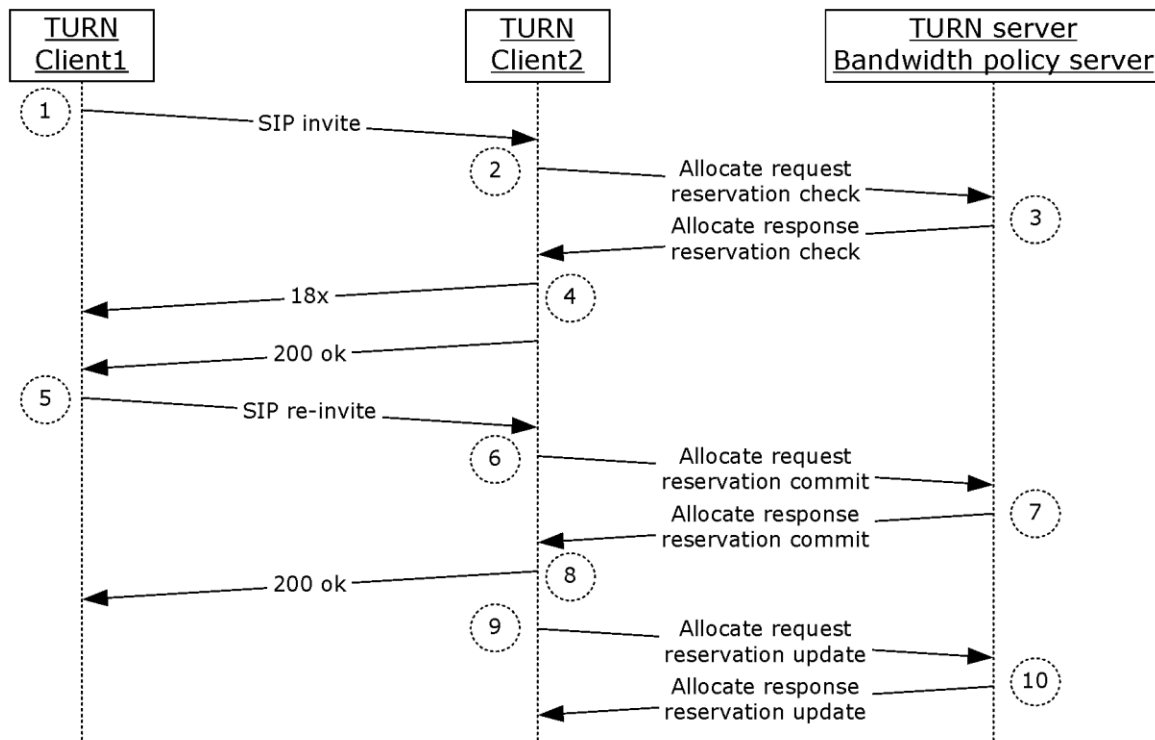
TURN Client1

TURN Client2

TURN server Bandwidth policy server

1

SIP invite

2

Allocate request reservation check

3

Allocate response reservation check

18x

4

200 ok

5

SIP re-invite

6

Allocate request reservation commit

7

Allocate response reservation commit

200 ok

8

9

Allocate request reservation update

10

Allocate response reservation update